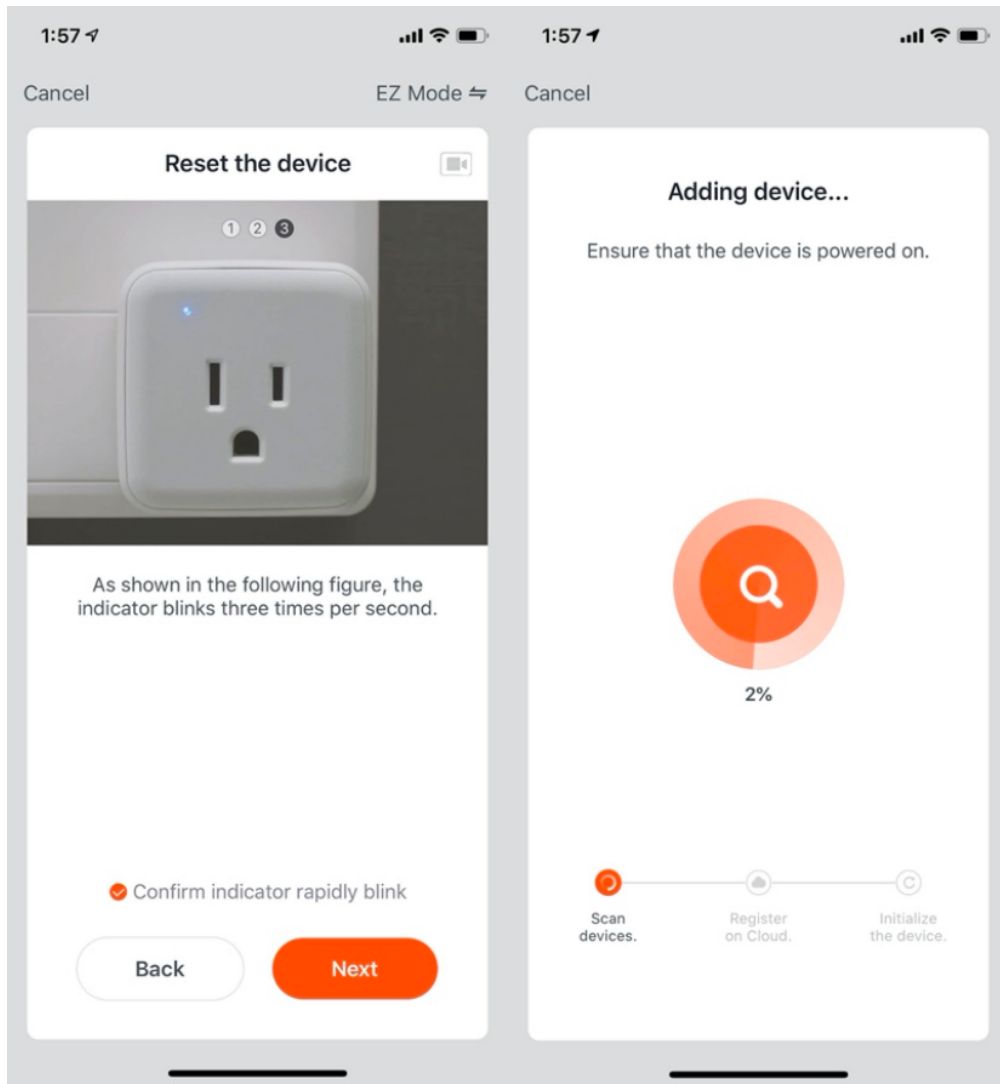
1:57

Cancel

EZ Mode ⇋

Reset the device

1 2 3

As shown in the following figure, the indicator blinks three times per second.

Confirm indicator rapidly blink

Back

Next

1:57

Cancel

Adding device...

Ensure that the device is powered on.

2%

Scan devices.

Register on Cloud.

Initialize the device.